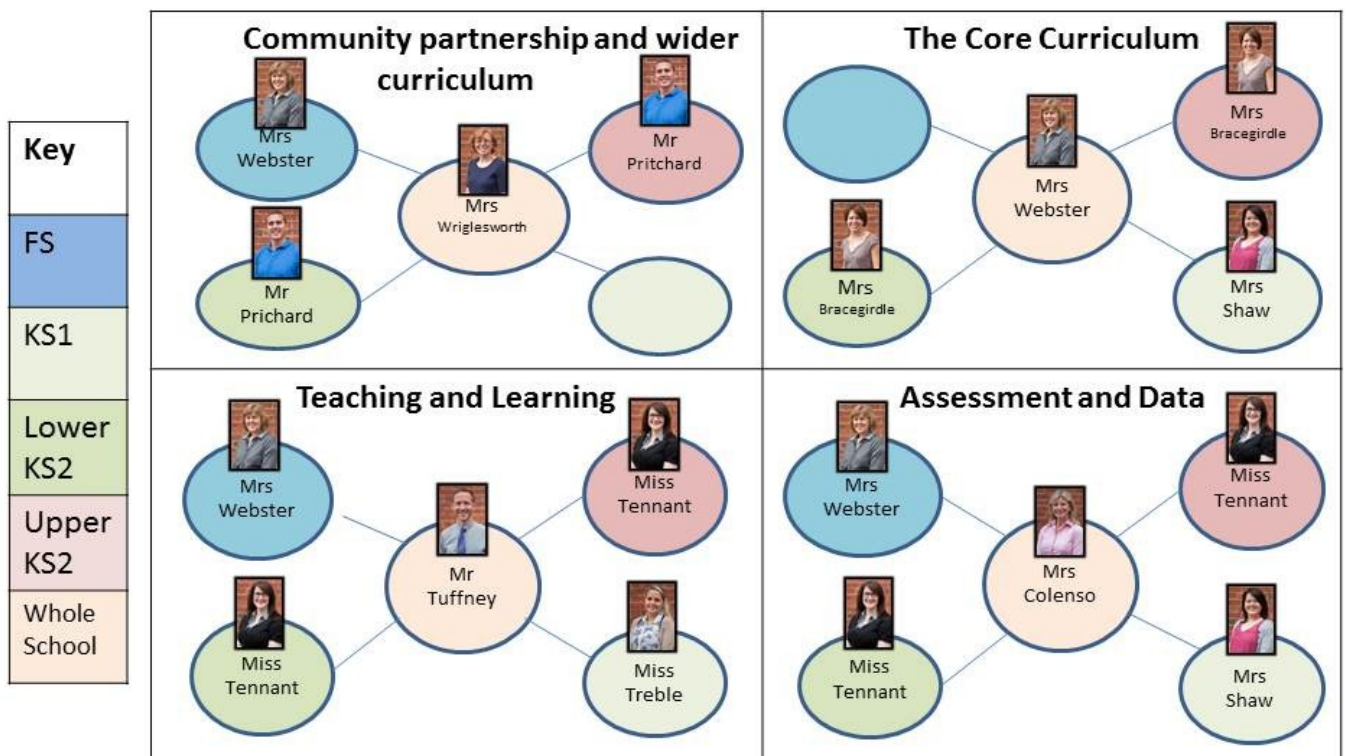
Key

FS

KS1

Lower KS2

Upper KS2

Whole School

Community partnership and wider curriculum

Mrs Webster

Mrs Wriglesworth

Mr Pritchard

Mr Prichard

The Core Curriculum

Mrs Webster

Mrs Bracegirdle

Mrs Bracegirdle

Mrs Shaw

Teaching and Learning

Mrs Webster

Mr Tuffney

Miss Tennant

Miss Tennant

Miss Treble

Assessment and Data

Mrs Webster

Mrs Colenso

Miss Tennant

Miss Tennant

Mrs Shaw